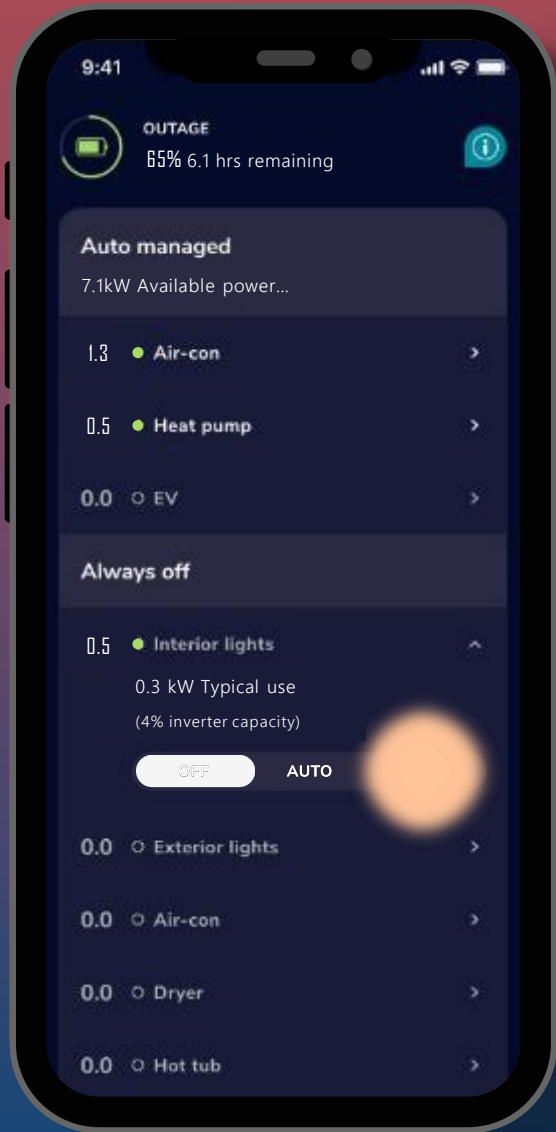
9:41

OUTAGE
65% 6.1 hrs remaining

Auto managed
7.1kW Available power...

1.3 Air-con

0.5 Heat pump

0.0 EV

Always off

0.5 Interior lights
0.3 kW Typical use
(4% inverter capacity)
OFF AUTO

0.0 Exterior lights

0.0 Air-con

0.0 Dryer

0.0 Hot tub